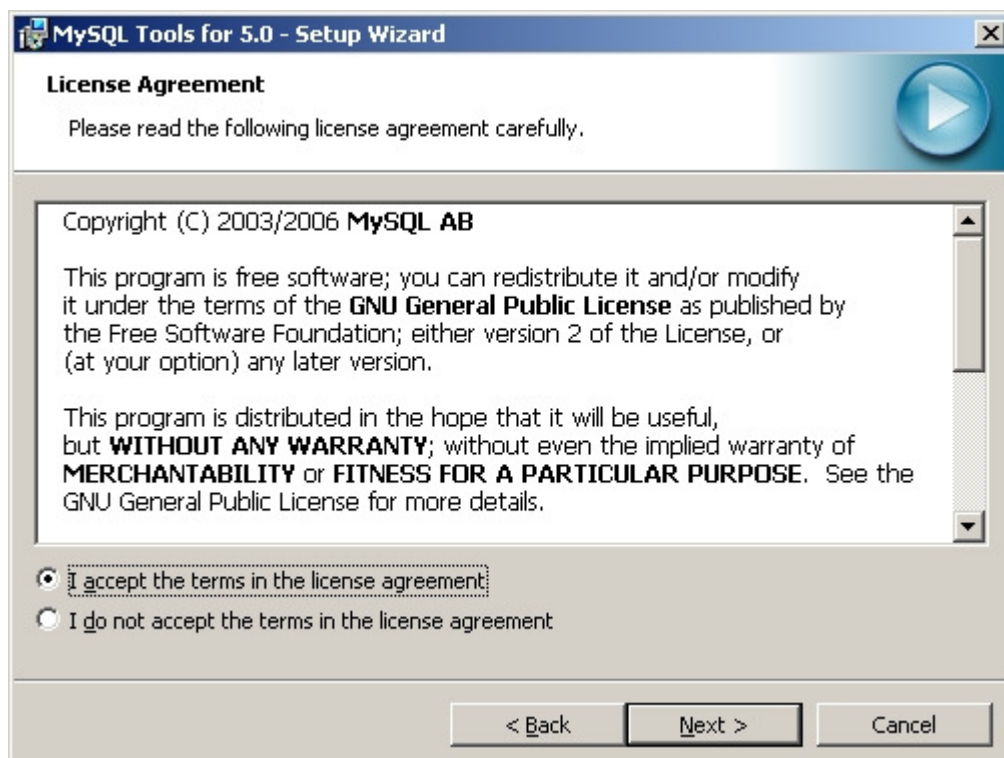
MySQL Tools for 5.0 - Setup Wizard

License Agreement

Please read the following license agreement carefully.

Copyright (C) 2003/2006 MySQL AB

This program is free software; you can redistribute it and/or modify it under the terms of the GNU General Public License as published by the Free Software Foundation; either version 2 of the License, or (at your option) any later version.

This program is distributed in the hope that it will be useful, but WITHOUT ANY WARRANTY; without even the implied warranty of MERCHANTABILITY or FITNESS FOR A PARTICULAR PURPOSE. See the GNU General Public License for more details.

I accept the terms in the license agreement

I do not accept the terms in the license agreement

< Back

Next >

Cancel